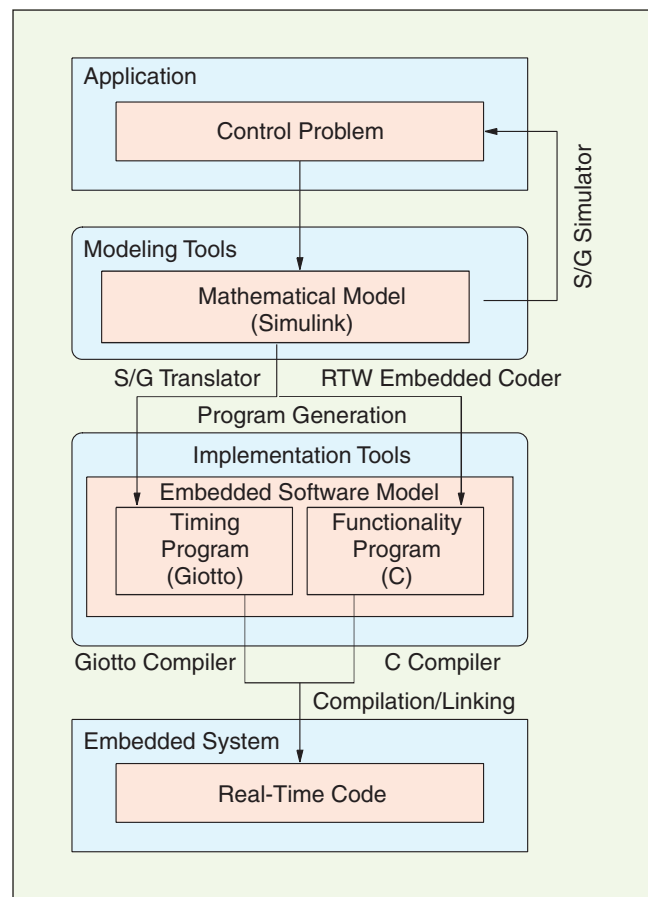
Application

Control Problem

S/G Simulator

Modeling Tools

Mathematical Model (Simulink)

S/G Translator

RTW Embedded Coder

Program Generation

Implementation Tools

Embedded Software Model

Timing Program (Giotto)

Functionality Program (C)

Giotto Compiler

C Compiler

Compilation/Linking

Embedded System

Real-Time Code